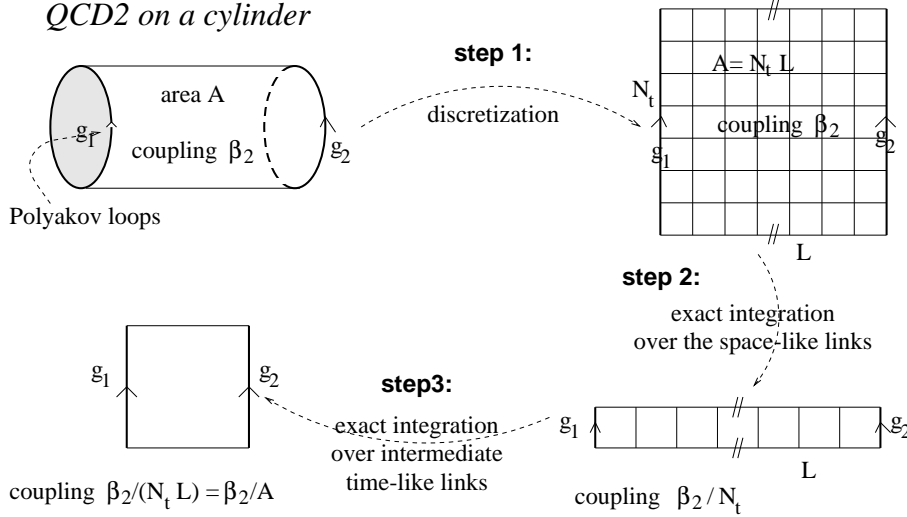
QCD2 on a cylinder

area A

$g_1$

coupling $\beta_2$

$g_2$

Polyakov loops

step 1:

discretization

$A = N_t L$

$N_t$

coupling $\beta_2$

$g_1$

$g_2$

L

step 2:

exact integration over the space-like links

$g_1$

$g_2$

step3:

exact integration over intermediate time-like links

$g_1$

$g_2$

L

coupling $\beta_2/(N_t L) = \beta_2/A$

coupling $\beta_2 / N_t$